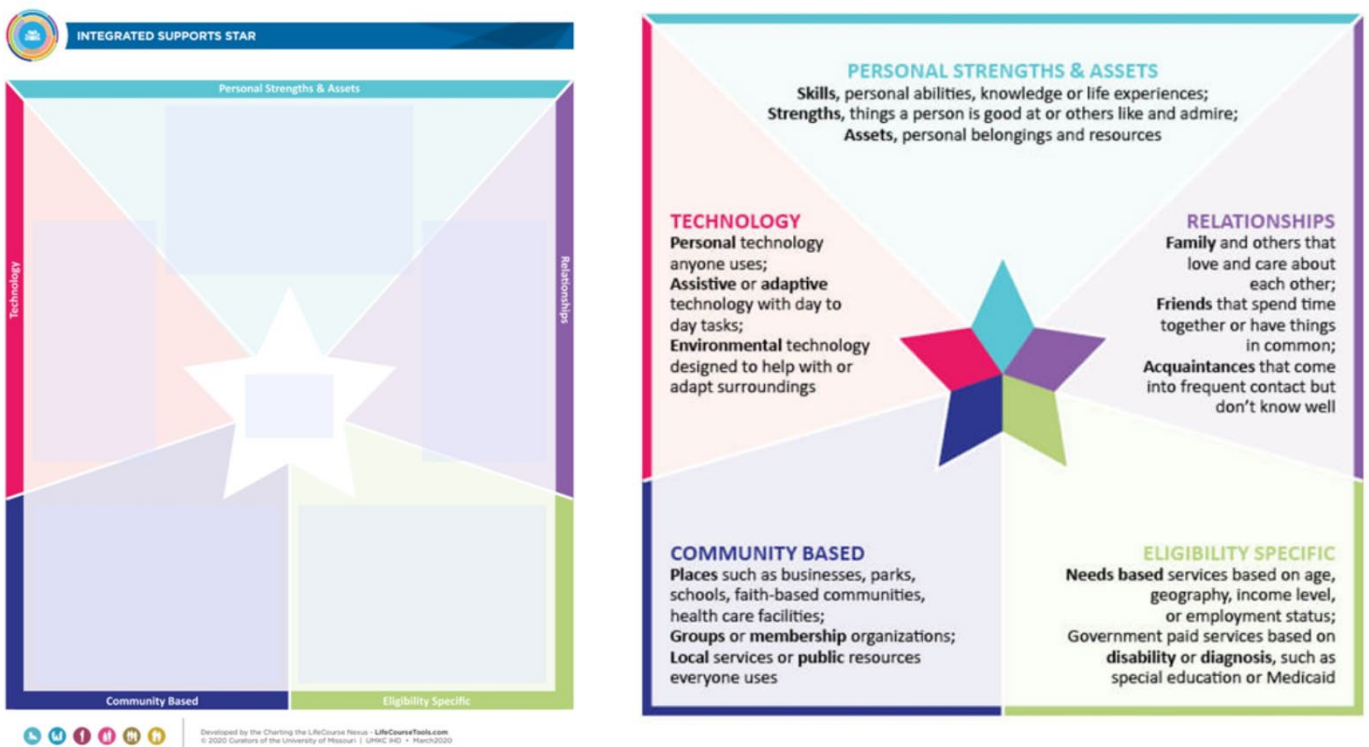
INTEGRATED SUPPORTS STAR

Personal Strengths & Assets

Technology

Relationships

Community Based

Eligibility Specific

Developed by the Charting the LifeCourse Nexus • LifeCourseTools.com
© 2020 Curators of the University of Missouri | UMKC IHD • March2020

PERSONAL STRENGTHS & ASSETS
Skills, personal abilities, knowledge or life experiences;
Strengths, things a person is good at or others like and admire;
Assets, personal belongings and resources

TECHNOLOGY
Personal technology anyone uses;
Assistive or adaptive technology with day to day tasks;
Environmental technology designed to help with or adapt surroundings

RELATIONSHIPS
Family and others that love and care about each other;
Friends that spend time together or have things in common;
Acquaintances that come into frequent contact but don't know well

COMMUNITY BASED
Places such as businesses, parks, schools, faith-based communities, health care facilities;
Groups or membership organizations;
Local services or public resources everyone uses

ELIGIBILITY SPECIFIC
Needs based services based on age, geography, income level, or employment status;
Government paid services based on disability or diagnosis, such as special education or Medicaid